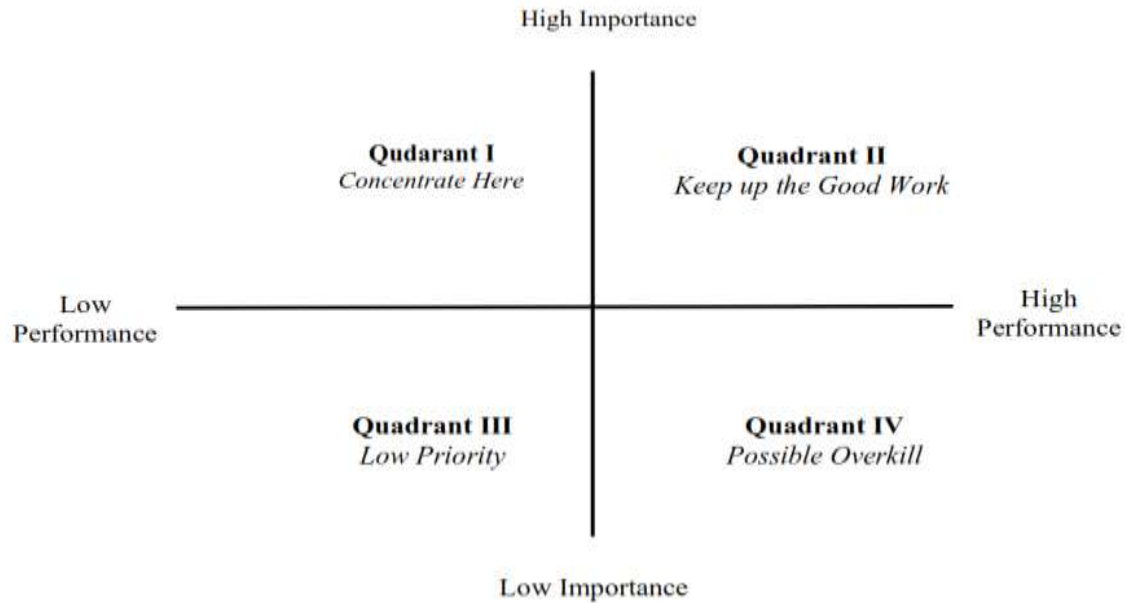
High Importance

**Qudarant I**
*Concentrate Here*

**Quadrant II**
*Keep up the Good Work*

Low Performance

High Performance

**Quadrant III**
*Low Priority*

**Quadrant IV**
*Possible Overkill*

Low Importance